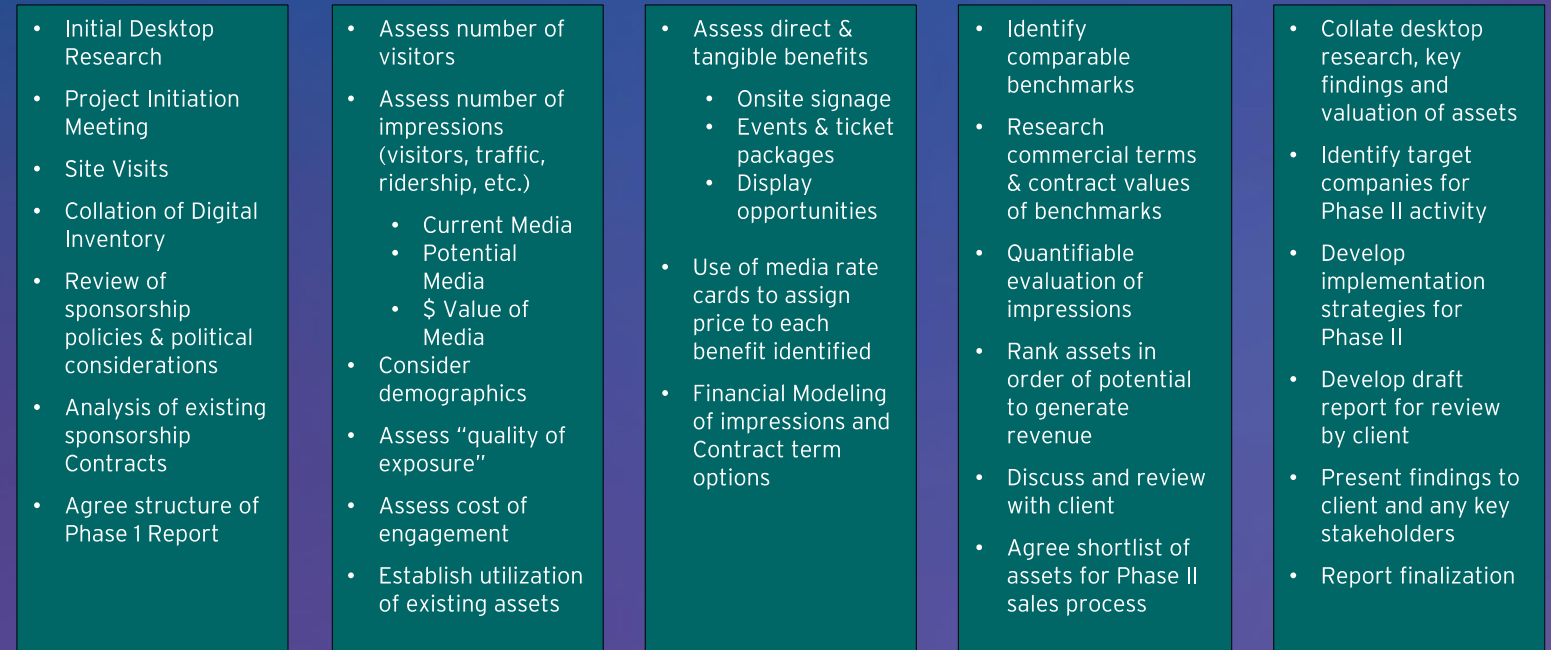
- Initial Desktop Research
- Project Initiation Meeting
- Site Visits
- Collation of Digital Inventory
- Review of sponsorship policies & political considerations
- Analysis of existing sponsorship Contracts
- Agree structure of Phase 1 Report

- Assess number of visitors
- Assess number of impressions (visitors, traffic, ridership, etc.)
  - Current Media
  - Potential Media
  - $ Value of Media
- Consider demographics
- Assess "quality of exposure"
- Assess cost of engagement
- Establish utilization of existing assets

- Assess direct & tangible benefits
  - Onsite signage
  - Events & ticket packages
  - Display opportunities
- Use of media rate cards to assign price to each benefit identified
- Financial Modeling of impressions and Contract term options

- Identify comparable benchmarks
- Research commercial terms & contract values of benchmarks
- Quantifiable evaluation of impressions
- Rank assets in order of potential to generate revenue
- Discuss and review with client
- Agree shortlist of assets for Phase II sales process

- Collate desktop research, key findings and valuation of assets
- Identify target companies for Phase II activity
- Develop implementation strategies for Phase II
- Develop draft report for review by client
- Present findings to client and any key stakeholders
- Report finalization